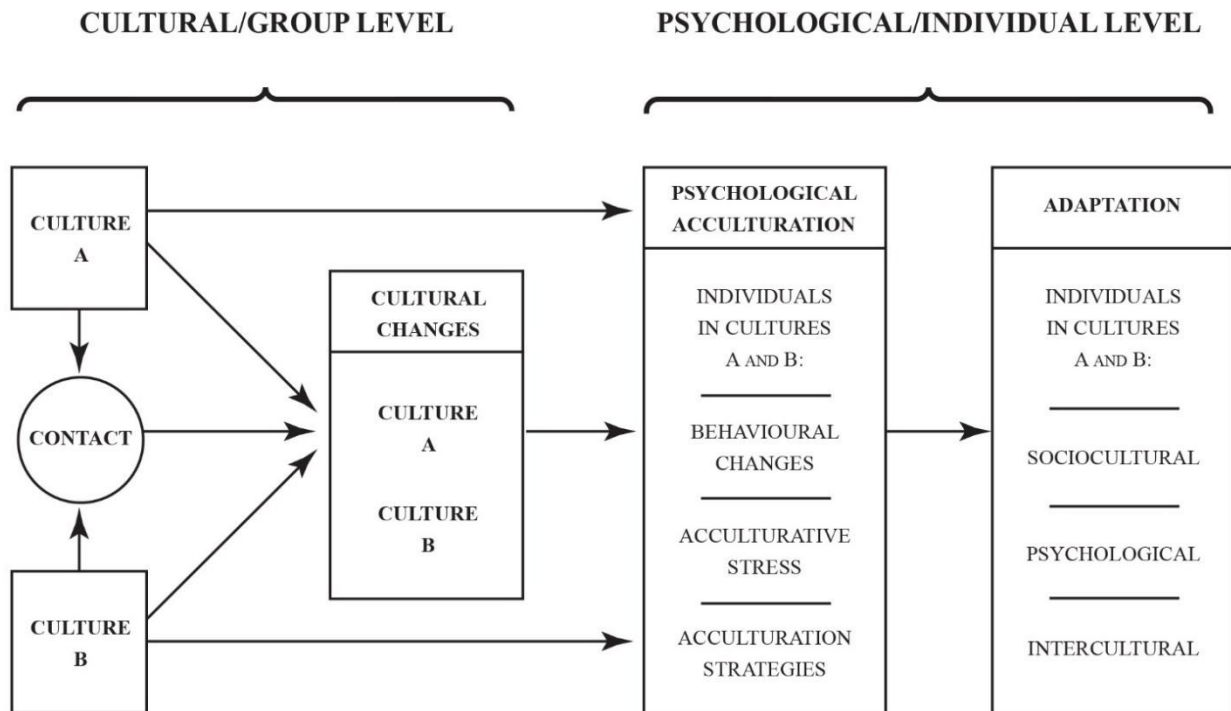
CULTURAL/GROUP LEVEL

PSYCHOLOGICAL/INDIVIDUAL LEVEL

CULTURE A

CONTACT

CULTURE B

CULTURAL CHANGES

CULTURE A

CULTURE B

PSYCHOLOGICAL ACCULTURATION

INDIVIDUALS IN CULTURES A AND B:

BEHAVIOURAL CHANGES

ACCULTURATIVE STRESS

ACCULTURATION STRATEGIES

ADAPTATION

INDIVIDUALS IN CULTURES A AND B:

SOCIOCULTURAL

PSYCHOLOGICAL

INTERCULTURAL